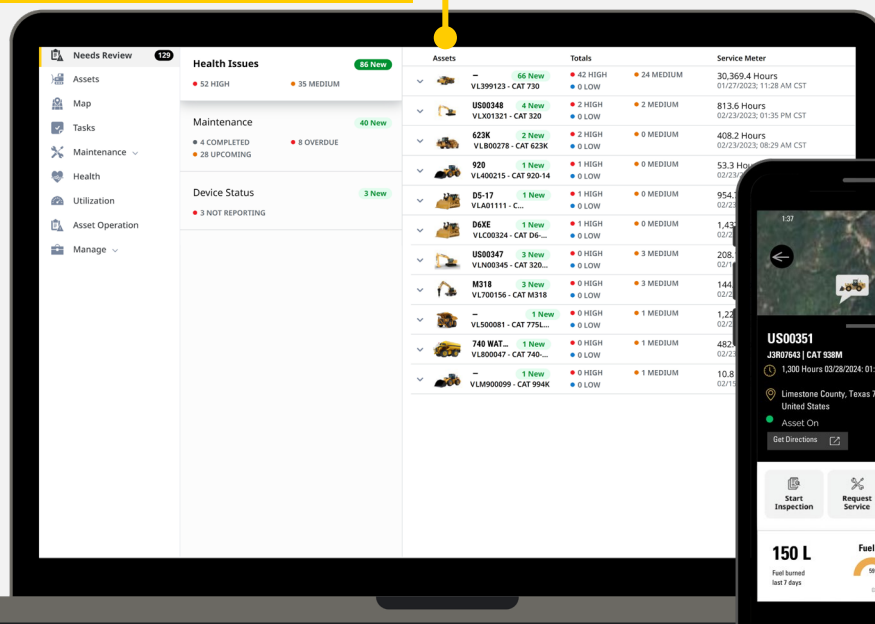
Needs Review 129
Assets
Map
Tasks
Maintenance
Health
Utilization
Asset Operation
Manage

Health Issues 86 New
• 52 HIGH • 35 MEDIUM

Maintenance 40 New
• 4 COMPLETED • 8 OVERDUE
• 28 UPCOMING

Device Status 3 New
• 3 NOT REPORTING

| Assets | | Totals | | Service Meter |
|---|---|---|---|---|
| – 66 New | VL399123 - CAT 730 | • 42 HIGH • 0 LOW | • 24 MEDIUM | 30,369.4 Hours 01/27/2023; 11:28 AM CST |
| US00348 4 New | VLX01321 - CAT 320 | • 2 HIGH • 0 LOW | • 2 MEDIUM | 813.6 Hours 02/23/2023; 01:35 PM CST |
| 623K 2 New | VLB00278 - CAT 623K | • 2 HIGH • 0 LOW | • 0 MEDIUM | 408.2 Hours 02/23/2023; 08:29 AM CST |
| 920 1 New | VL400215 - CAT 920-14 | • 1 HIGH • 0 LOW | • 0 MEDIUM | 53.3 Hou 02/23/ |
| D5-17 1 New | VLA01111 - C... | • 1 HIGH • 0 LOW | • 0 MEDIUM | 954. 02/23 |
| D6XE 1 New | VLC00324 - CAT D6-... | • 1 HIGH • 0 LOW | • 0 MEDIUM | 1,43 02/2 |
| US00347 3 New | VLN00345 - CAT 320... | • 0 HIGH • 0 LOW | • 3 MEDIUM | 208. 02/1 |
| M318 3 New | VL700156 - CAT M318 | • 0 HIGH • 0 LOW | • 3 MEDIUM | 144. 02/2 |
| – 1 New | VL500081 - CAT 775L... | • 0 HIGH • 0 LOW | • 1 MEDIUM | 1,2 02/2 |
| 740 WAT... 1 New | VL800047 - CAT 740-... | • 0 HIGH • 0 LOW | • 1 MEDIUM | 482 02/23 |
| – 1 New | VLM900099 - CAT 994K | • 0 HIGH • 0 LOW | • 1 MEDIUM | 10.8 02/15 |

1:37
US00351
J3R07643 | CAT 938M
1,300 Hours 03/28/2024: 01:
Limestone County, Texas 7
United States
Asset On
Get Directions
Start Inspection
Request Service
150 L
Fuel burned last 7 days
Fuel